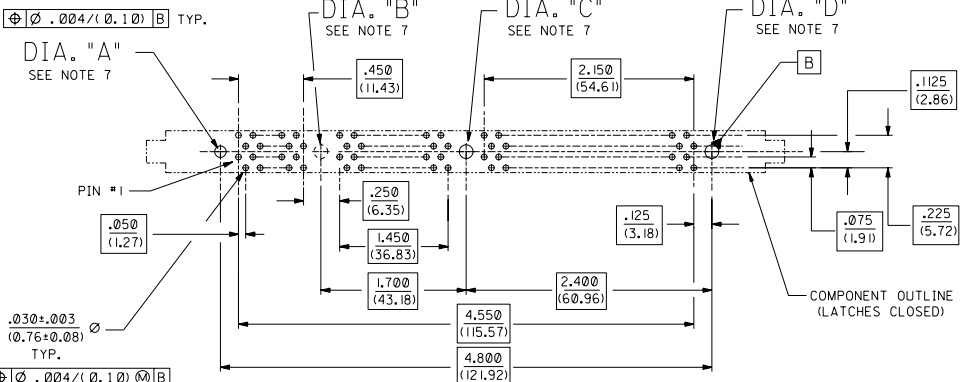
| $\oplus$ | Ø .004/(0.10) | B |
TYP.

DIA. "B"
SEE NOTE 7

DIA. "C"
SEE NOTE 7

DIA. "D"
SEE NOTE 7

DIA. "A"
SEE NOTE 7

.450
(11.43)

2.150
(54.61)

B

.1125
(2.86)

PIN #1

.250
(6.35)

.050
(1.27)

1.450
(36.83)

.125
(3.18)

.075
(1.91)

.225
(5.72)

1.700
(43.18)

2.400
(60.96)

COMPONENT OUTLINE
(LATCHES CLOSED)

$\frac{.030\pm.003}{(0.76\pm0.08)}$ Ø
TYP.

4.550
(115.57)

4.800
(121.92)

| $\oplus$ | Ø .004/(0.10) Ⓜ | B |